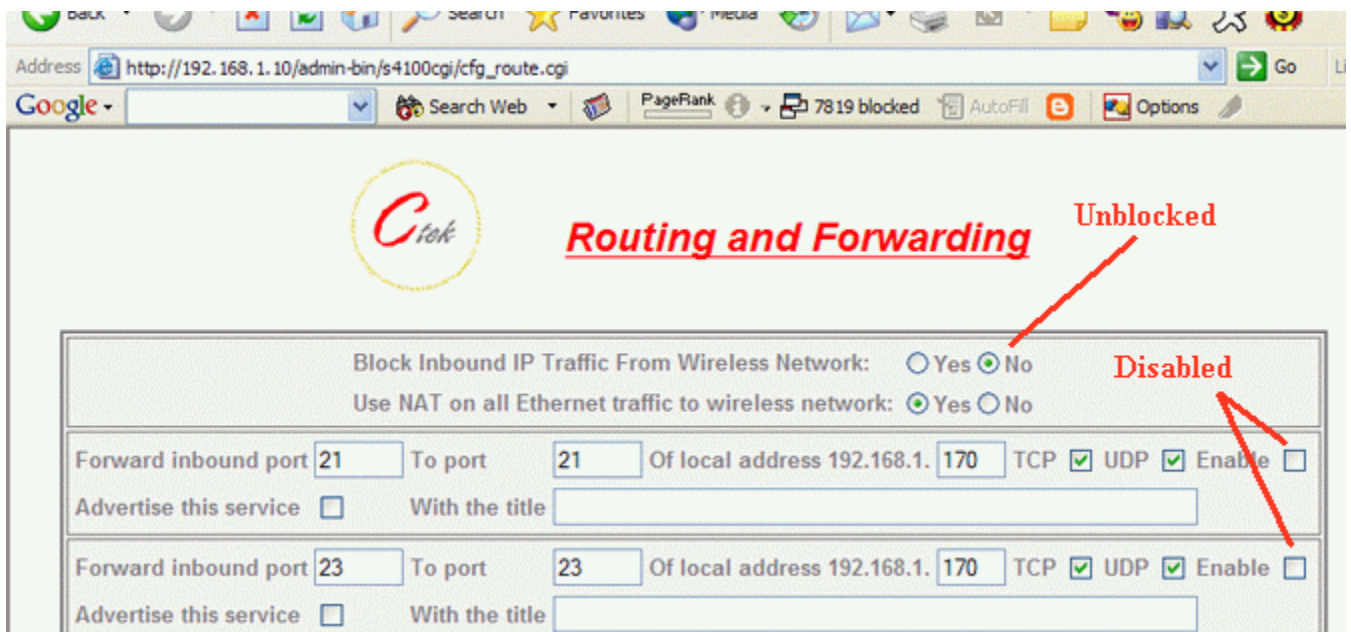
Back Search Favorites Media

Address http://192.168.1.10/admin-bin/s4100cgi/cfg_route.cgi Go

Google Search Web PageRank 7819 blocked AutoFill Options

Ctek

Routing and Forwarding

Unblocked

Block Inbound IP Traffic From Wireless Network: Yes No

Disabled

Use NAT on all Ethernet traffic to wireless network: Yes No

Forward inbound port 21 To port 21 Of local address 192.168.1. 170 TCP UDP Enable

Advertise this service With the title

Forward inbound port 23 To port 23 Of local address 192.168.1. 170 TCP UDP Enable

Advertise this service With the title